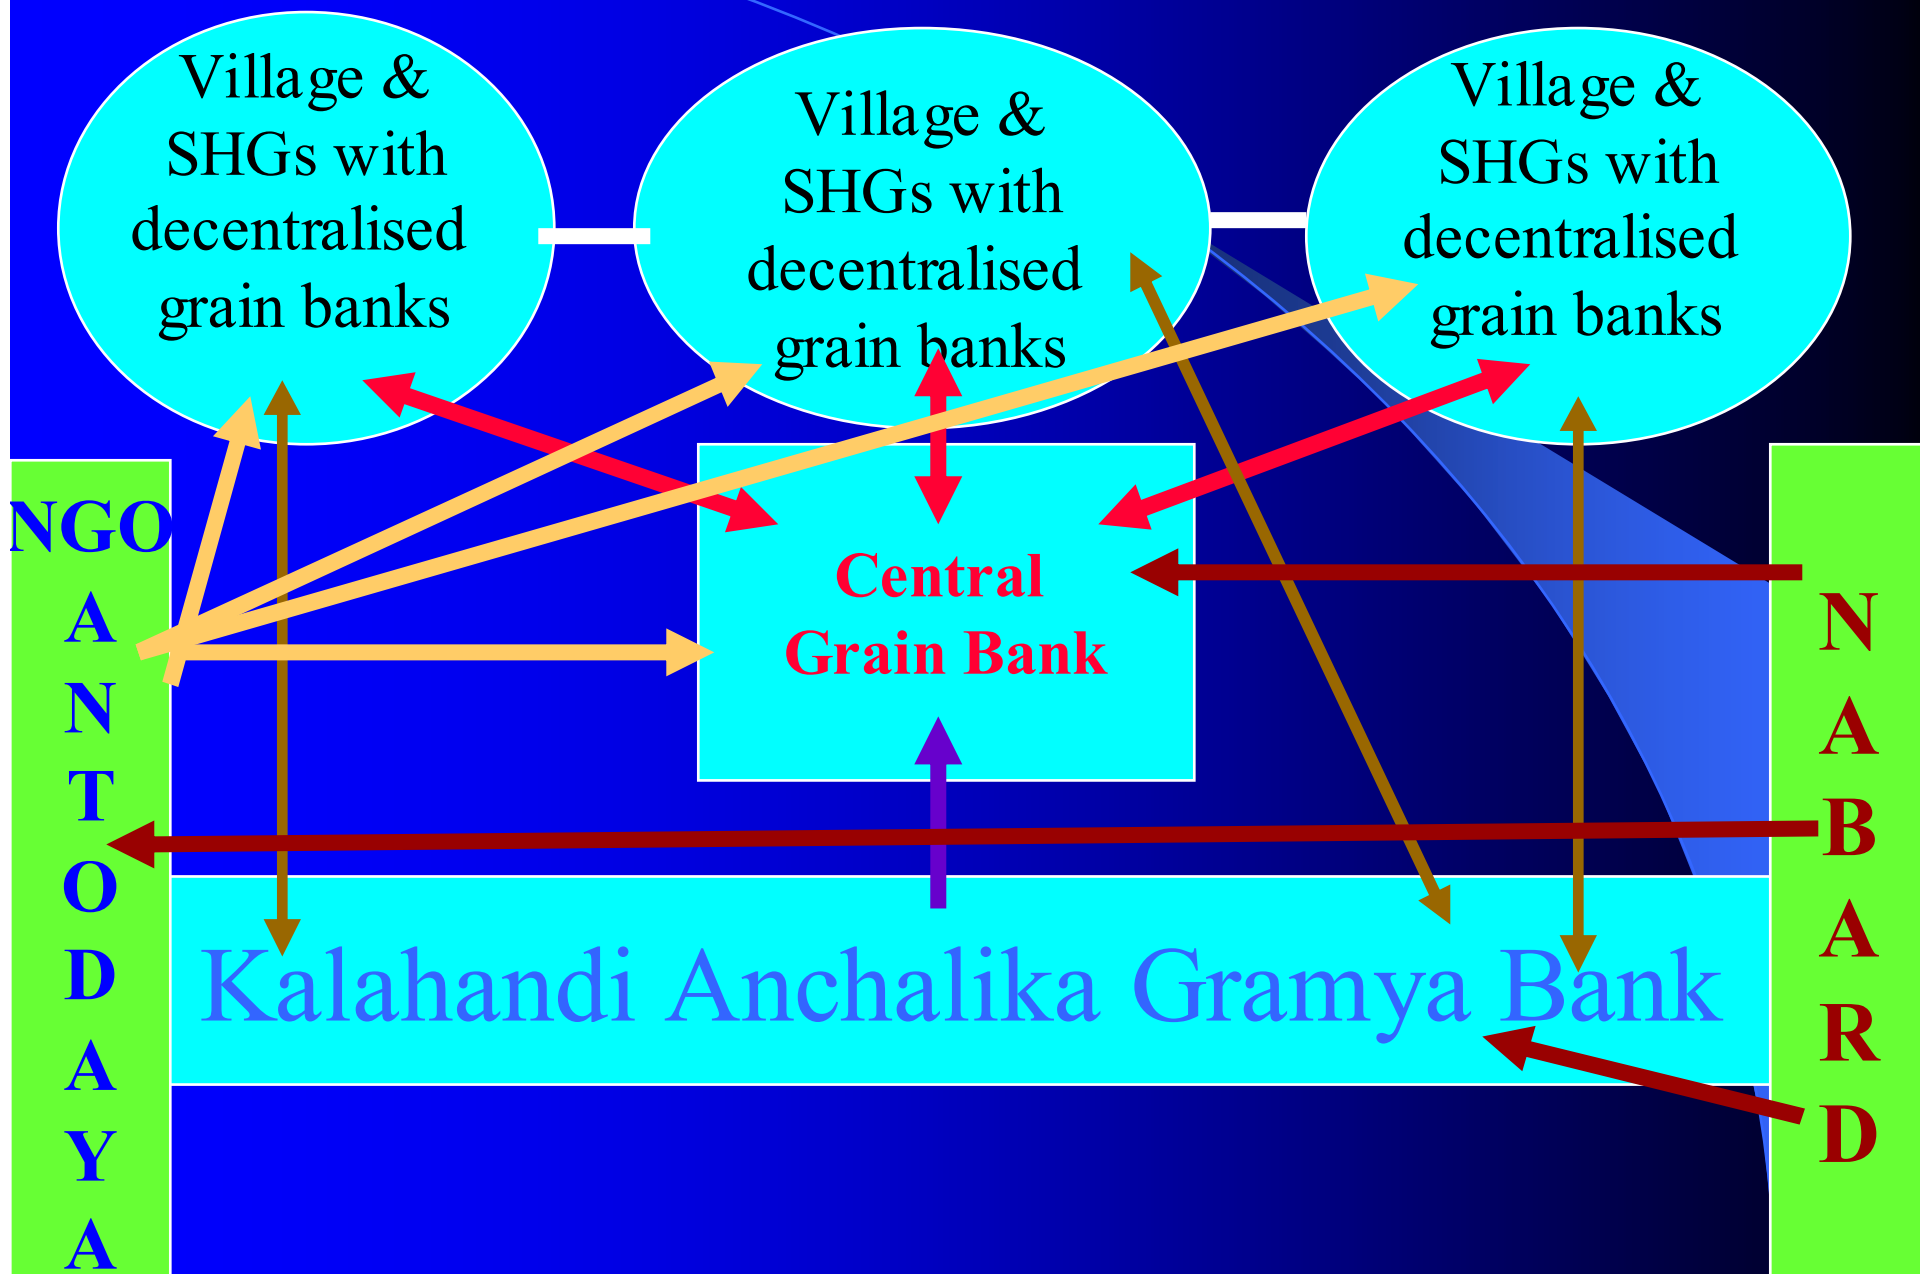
Village & SHGs with decentralised grain banks

Village & SHGs with decentralised grain banks

Village & SHGs with decentralised grain banks

NGO
A
N
T
O
D
A
Y
A

Central Grain Bank

N
A
B
A
R
D

Kalahandi Anchalika Gramya Bank